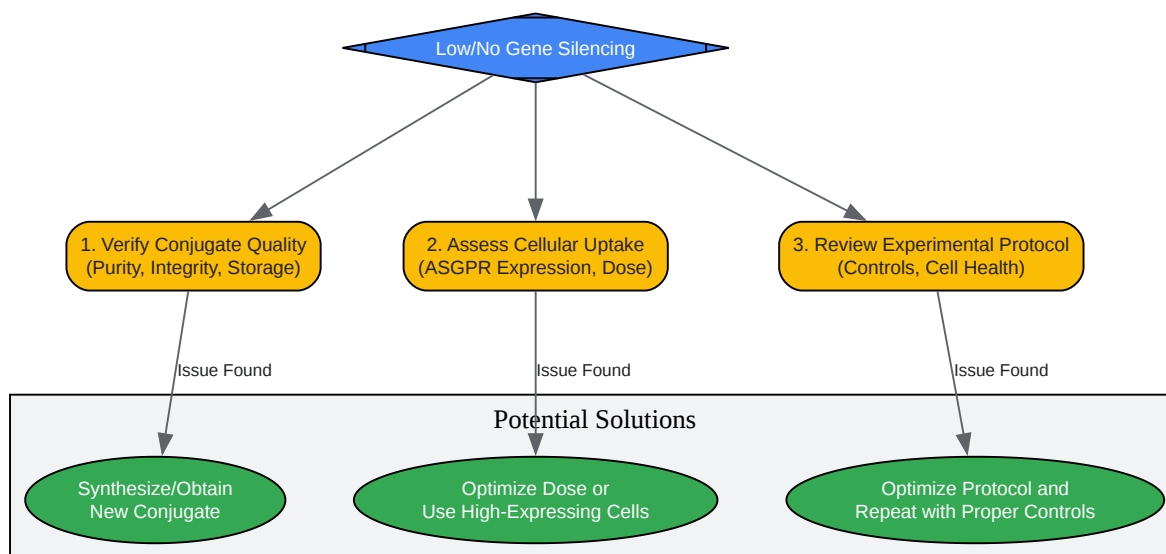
Low/No Gene Silencing

1. Verify Conjugate Quality (Purity, Integrity, Storage)

2. Assess Cellular Uptake (ASGPR Expression, Dose)

3. Review Experimental Protocol (Controls, Cell Health)

Issue Found

Issue Found

Issue Found

Potential Solutions

Synthesize/Obtain New Conjugate

Optimize Dose or Use High-Expressing Cells

Optimize Protocol and Repeat with Proper Controls